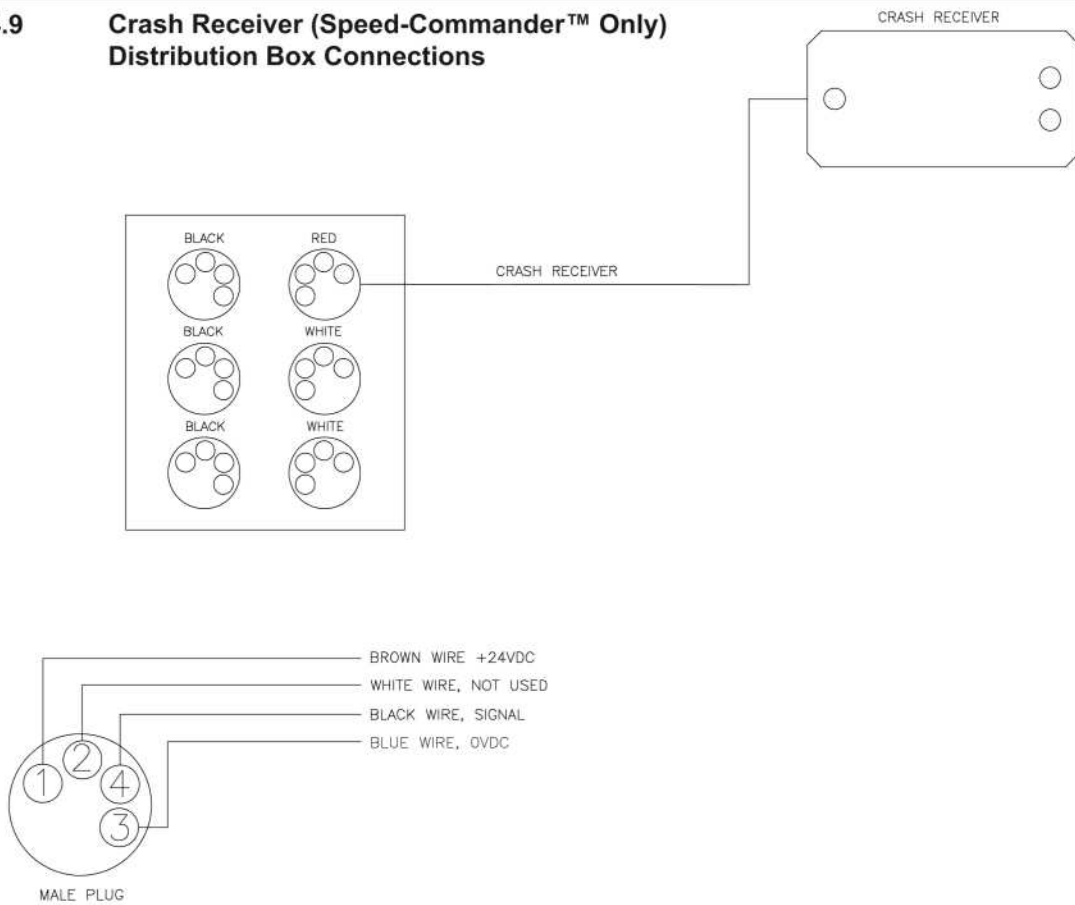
.9 Crash Receiver (Speed-Commander™ Only) Distribution Box Connections

CRASH RECEIVER

BLACK
RED
BLACK
WHITE
BLACK
WHITE

CRASH RECEIVER

BROWN WIRE +24VDC
WHITE WIRE, NOT USED
BLACK WIRE, SIGNAL
BLUE WIRE, OVDC

1
2
4
3

MALE PLUG